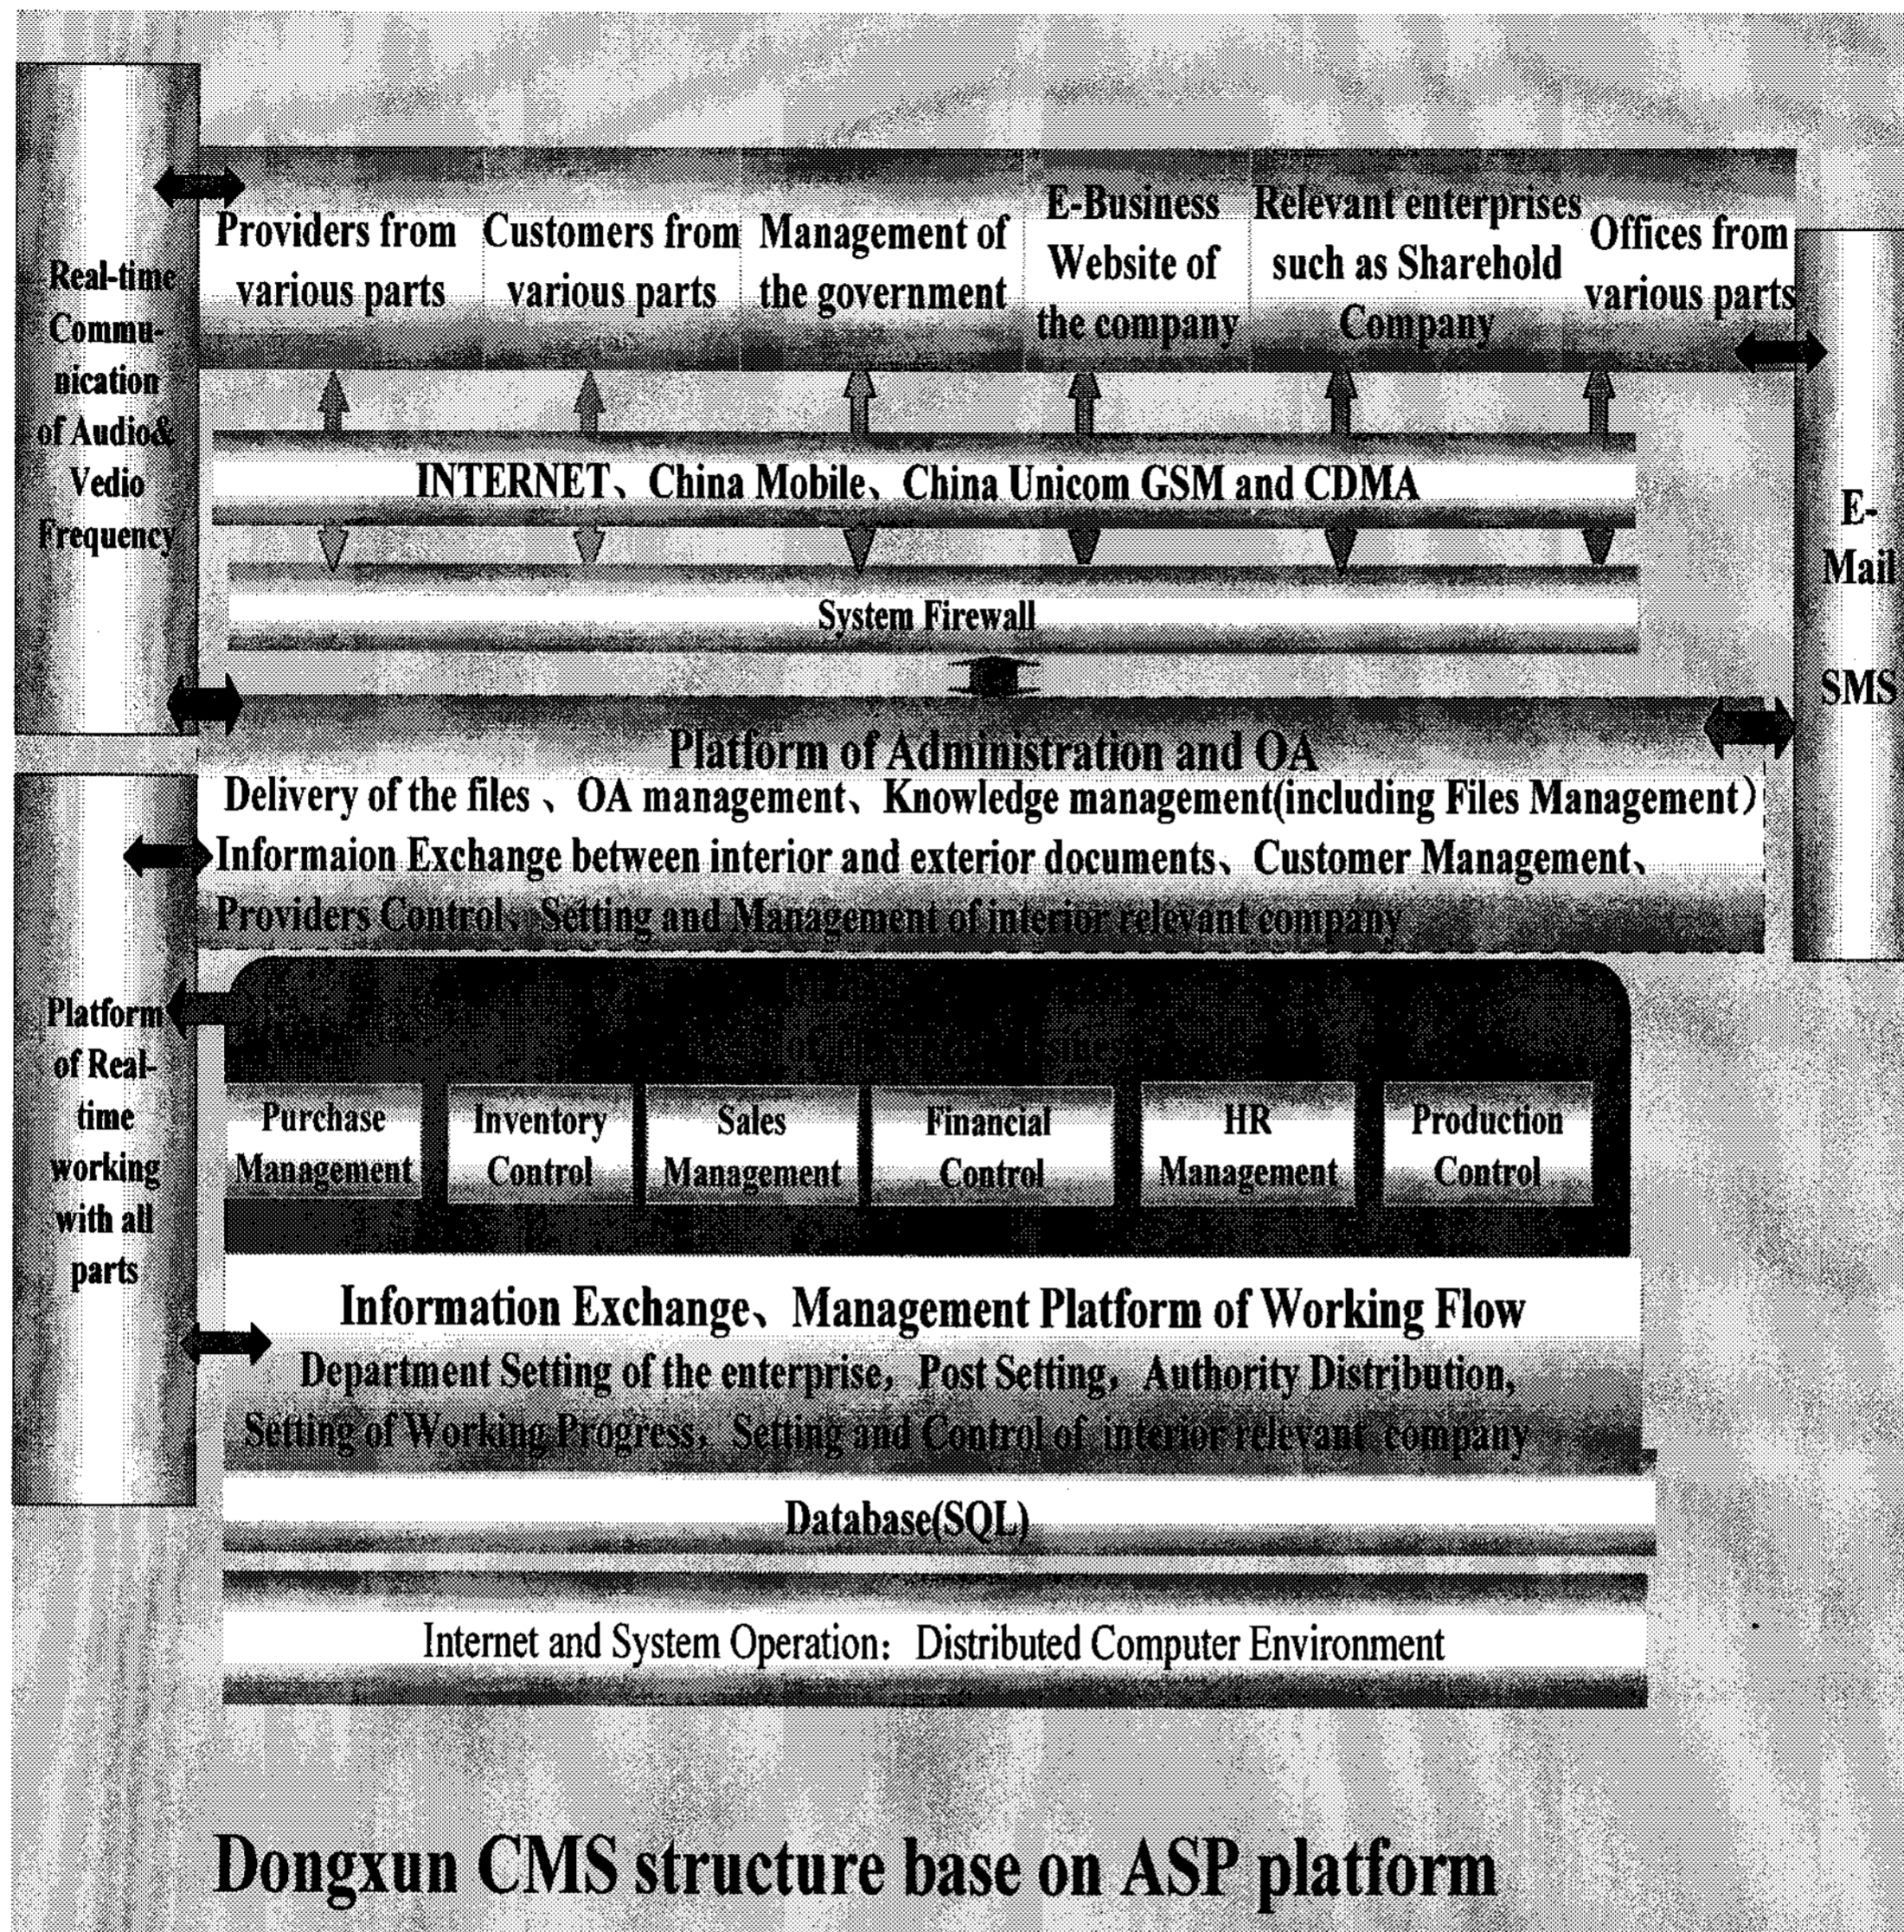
Real-time Communication of Audio& Vedio Frequency

Providers from various parts

Customers from various parts

Management of the government

E-Business Website of the company

Relevant enterprises such as Sharehold Company

Offices from various parts

E-Mail

SMS

INTERNET、China Mobile、China Unicom GSM and CDMA

System Firewall

Platform of Administration and OA

Delivery of the files 、OA management、Knowledge management(including Files Management)
Informaion Exchange between interior and exterior documents、Customer Management、
Providers Control、Setting and Management of interior relevant company

Platform of Real-time working with all parts

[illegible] of the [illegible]

Purchase Management

Inventory Control

Sales Management

Financial Control

HR Management

Production Control

Information Exchange、Management Platform of Working Flow

Department Setting of the enterprise，Post Setting，Authority Distribution，
Setting of Working Progress，Setting and Control of interior relevant company

Database(SQL)

Internet and System Operation：Distributed Computer Environment

Dongxun CMS structure base on ASP platform